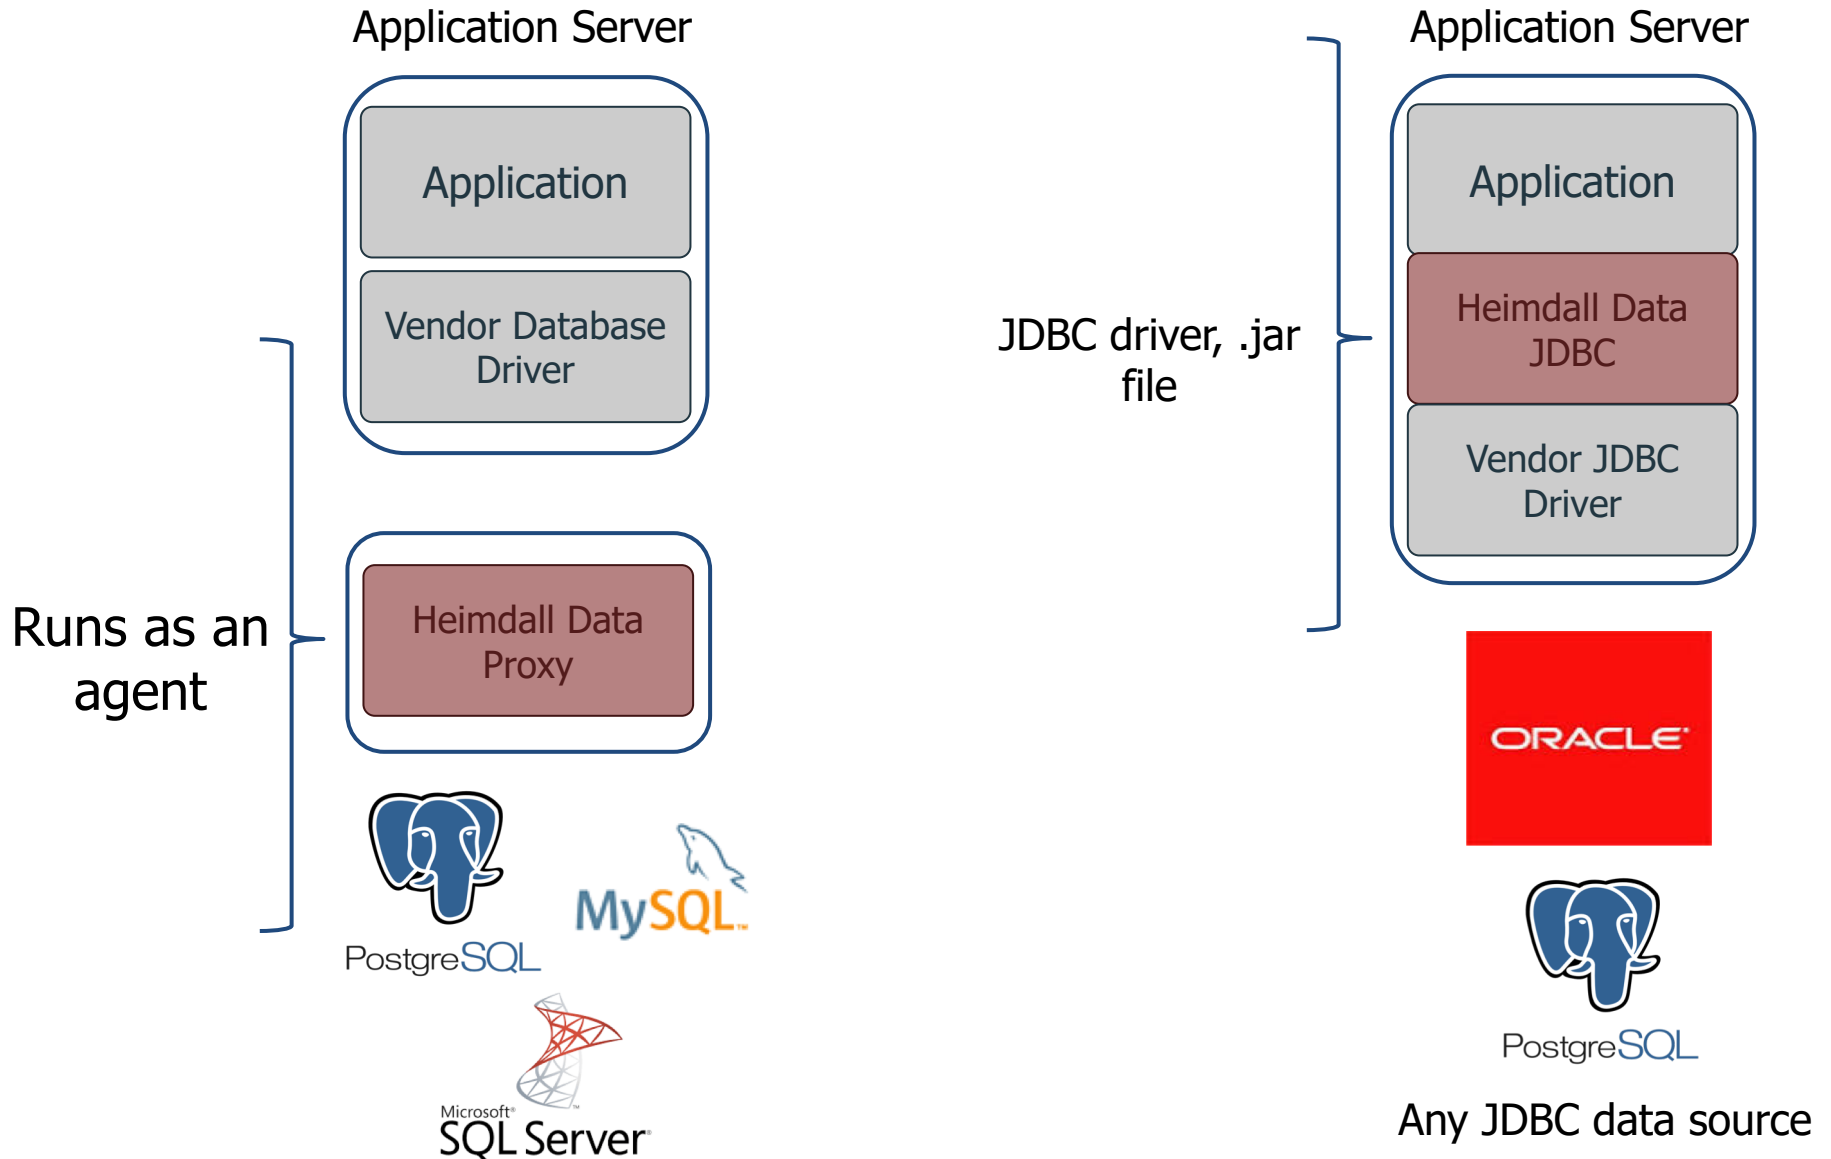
Application Server

Application

Vendor Database Driver

Runs as an agent

Heimdall Data Proxy

PostgreSQL

MySQL

Microsoft SQL Server

JDBC driver, .jar file

Application Server

Application

Heimdall Data JDBC

Vendor JDBC Driver

ORACLE

PostgreSQL

Any JDBC data source